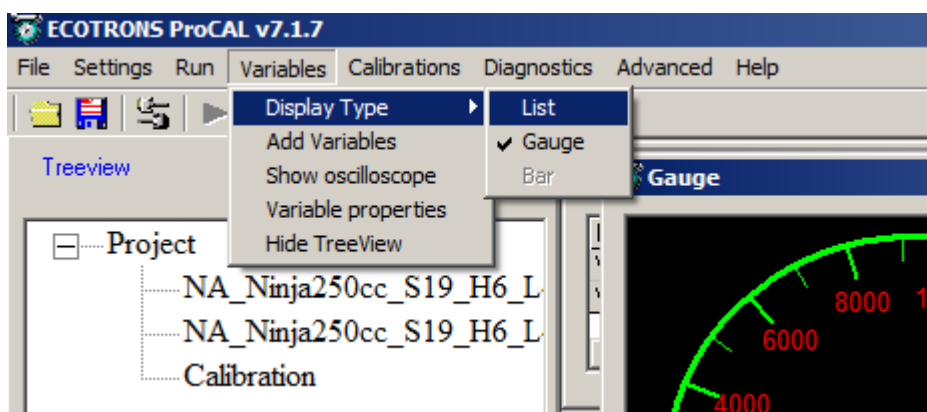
ECOTRONS ProCAL v7.1.7

File Settings Run Variables Calibrations Diagnostics Advanced Help

Display Type
Add Variables
Show oscilloscope
Variable properties
Hide TreeView

List
✔ Gauge
Bar

Treeview

Gauge

Project
NA_Ninja250cc_S19_H6_L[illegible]
NA_Ninja250cc_S19_H6_L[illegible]
Calibration

8000
1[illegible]
6000
4000